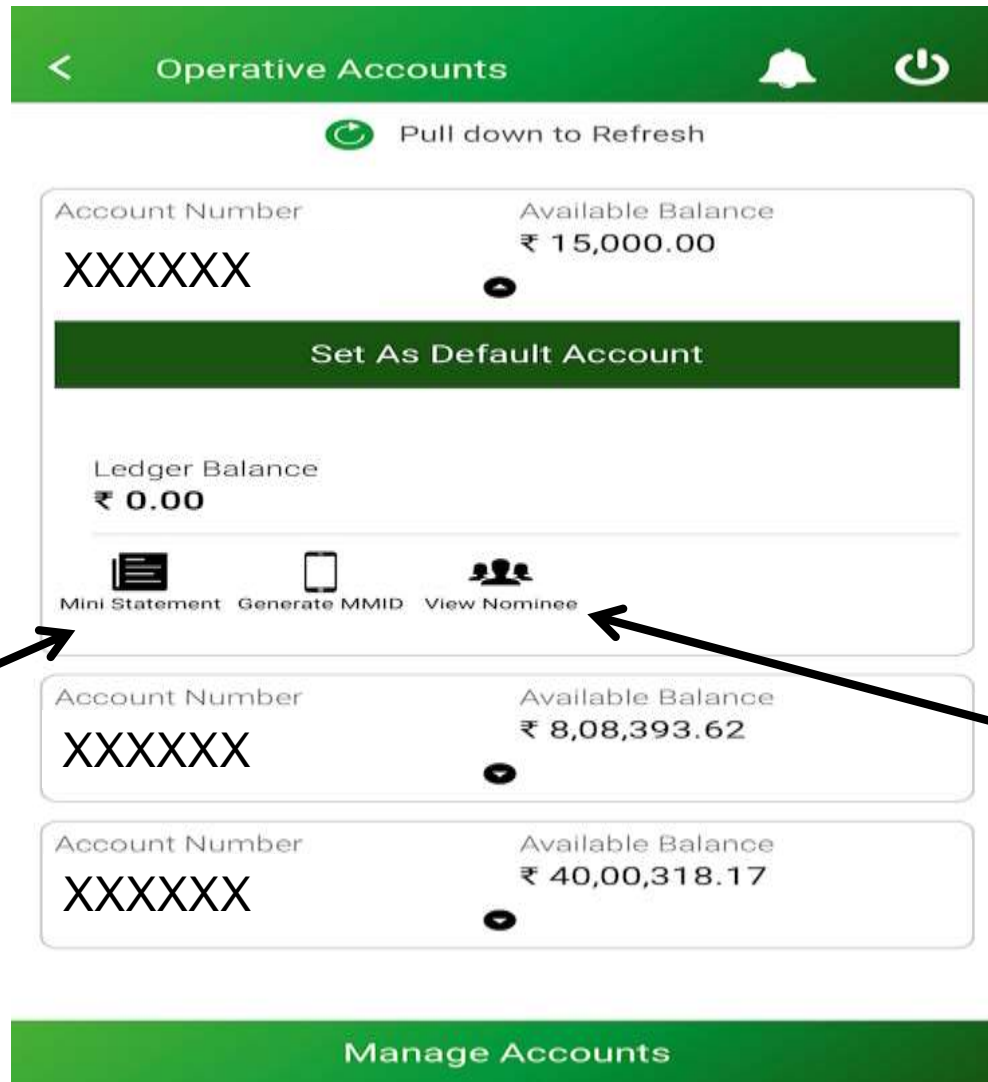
< Operative Accounts

Pull down to Refresh

Account Number
XXXXXX

Available Balance
₹ 15,000.00

Set As Default Account

Ledger Balance
₹ 0.00

Mini Statement Generate MMID View Nominee

Account Number
XXXXXX

Available Balance
₹ 8,08,393.62

Account Number
XXXXXX

Available Balance
₹ 40,00,318.17

Manage Accounts